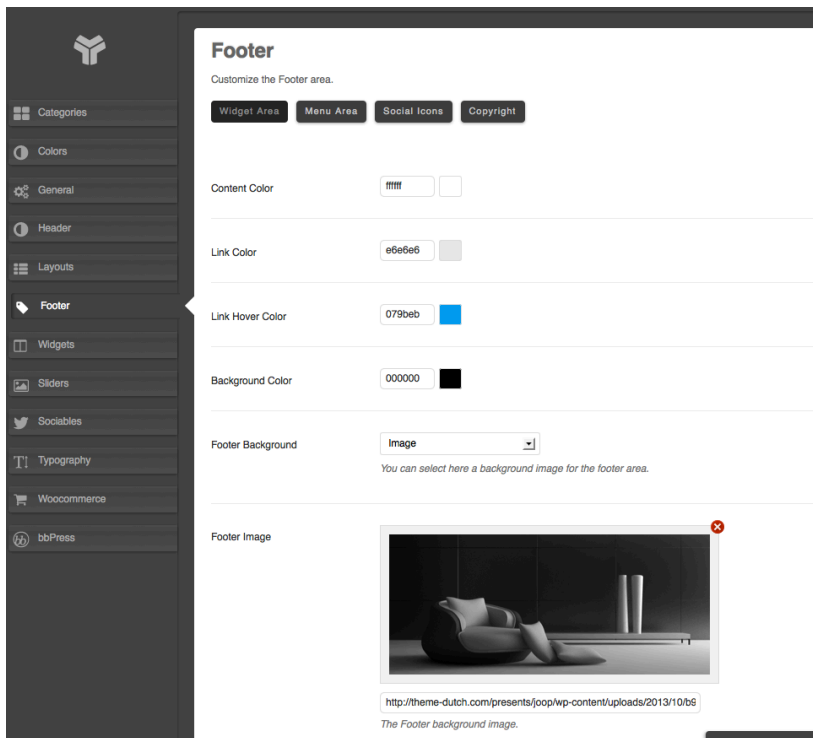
Categories
Colors
General
Header
Layouts
Footer
Widgets
Sliders
Sociables
Typography
Woocommerce
bbPress

Footer

Customize the Footer area.

Widget Area
Menu Area
Social Icons
Copyright

Content Color
ffffff

Link Color
e6e6e6

Link Hover Color
079beb

Background Color
000000

Footer Background
Image
You can select here a background image for the footer area.

Footer Image
http://theme-dutch.com/presents/joop/wp-content/uploads/2013/10/b9
The Footer background image.